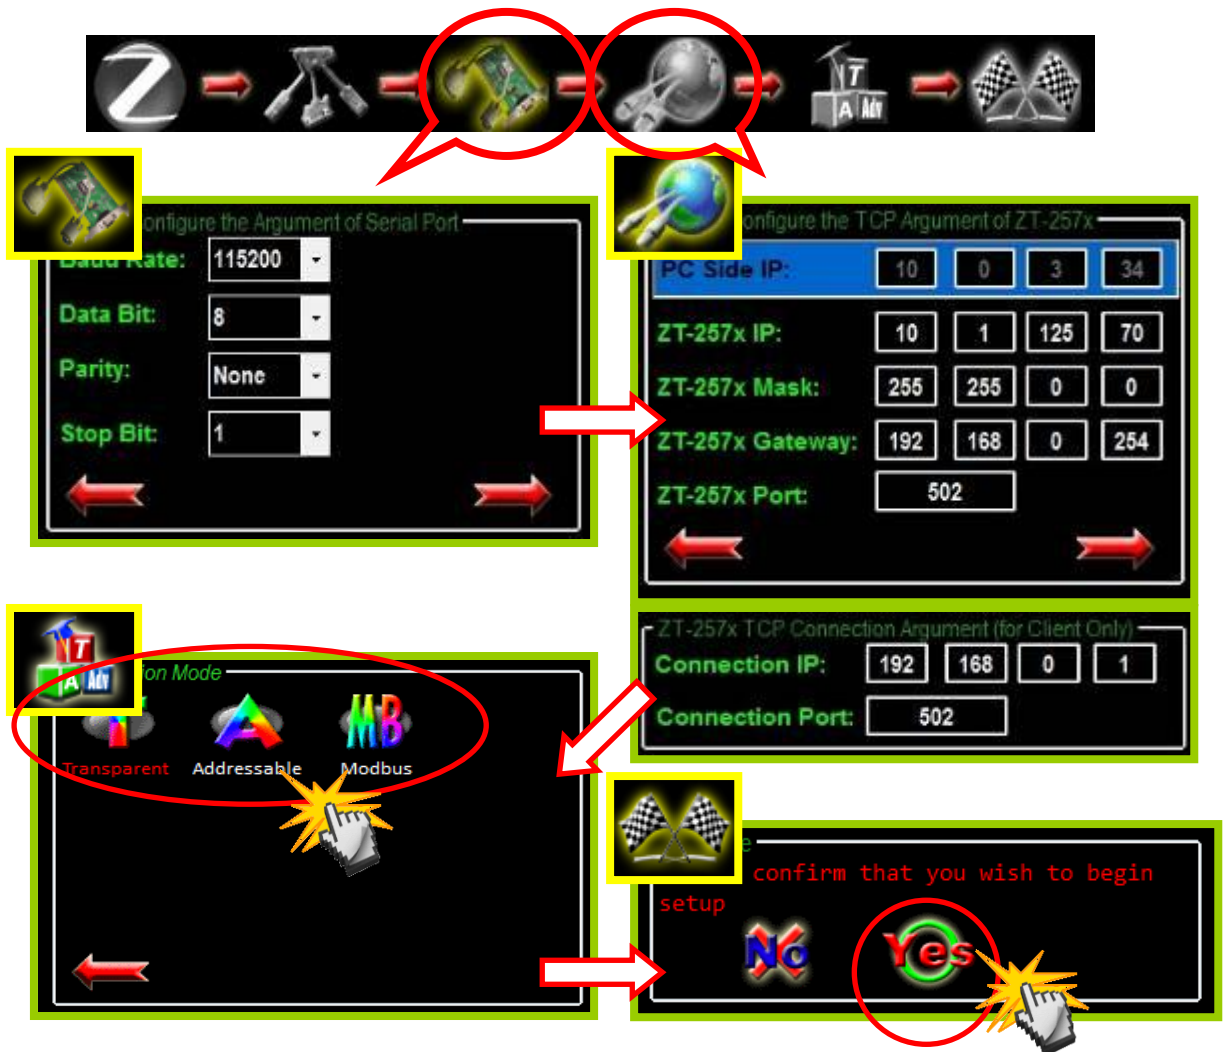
onfigure the Argument of Serial Port

Baud Rate: 115200

Data Bit: 8

Parity: None

Stop Bit: 1

onfigure the TCP Argument of ZT-257x

PC Side IP: 10 0 3 34

ZT-257x IP: 10 1 125 70

ZT-257x Mask: 255 255 0 0

ZT-257x Gateway: 192 168 0 254

ZT-257x Port: 502

ZT-257x TCP Connection Argument (for Client Only)

Connection IP: 192 168 0 1

Connection Port: 502

ion Mode

Transparent Addressable Modbus

confirm that you wish to begin setup

No Yes